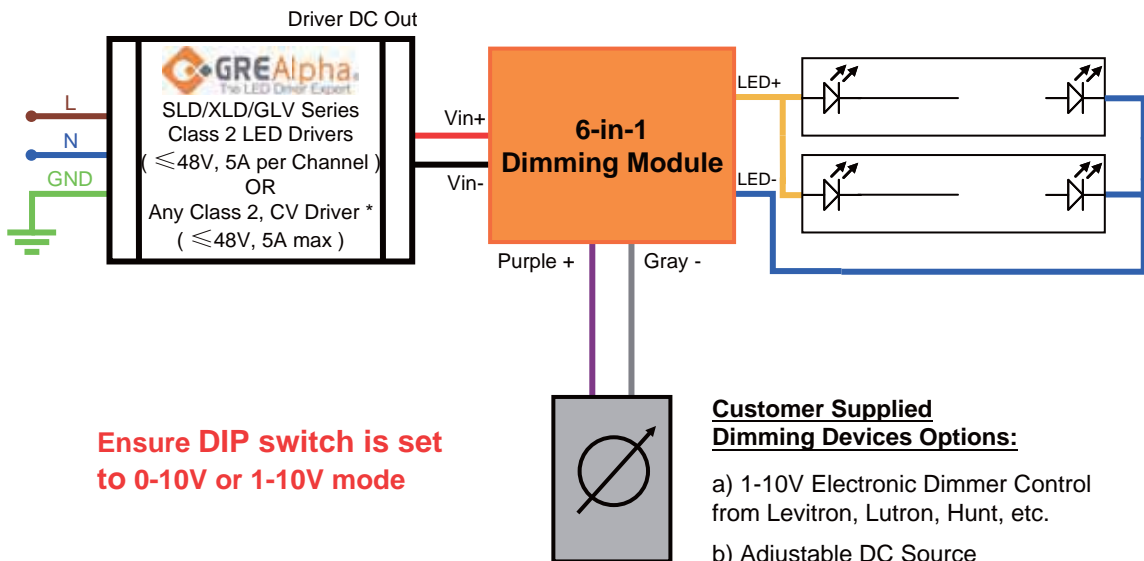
Driver DC Out

L

N

GND

GREAlpha
The LED Driver Expert

SLD/XLD/GLV Series Class 2 LED Drivers ( ≤48V, 5A per Channel ) OR Any Class 2, CV Driver * ( ≤48V, 5A max )

Vin+

Vin-

6-in-1 Dimming Module

LED+

LED-

Purple +

Gray -

Ensure DIP switch is set to 0-10V or 1-10V mode

Customer Supplied Dimming Devices Options:

a) 1-10V Electronic Dimmer Control from Levitron, Lutron, Hunt, etc.

b) Adjustable DC Source